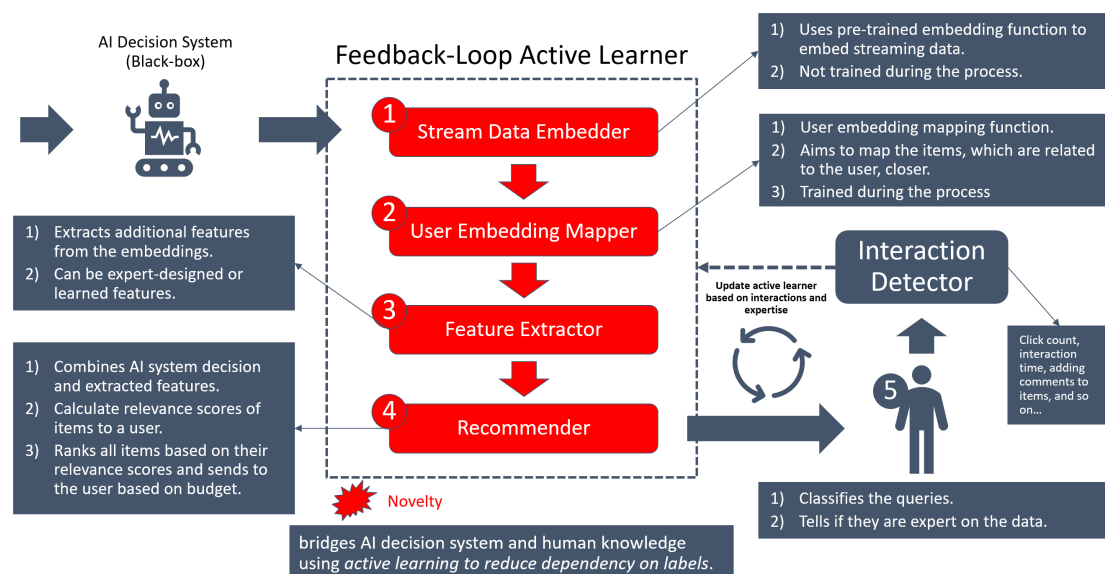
AI Decision System
(Black-box)

Feedback-Loop Active Learner

1) Uses pre-trained embedding function to embed streaming data.
2) Not trained during the process.

1 Stream Data Embedder

1) User embedding mapping function.
2) Aims to map the items, which are related to the user, closer.
3) Trained during the process

2 User Embedding Mapper

1) Extracts additional features from the embeddings.
2) Can be expert-designed or learned features.

Interaction Detector

Update active learner based on interactions and expertise

3 Feature Extractor

Click count, interaction time, adding comments to items, and so on…

1) Combines AI system decision and extracted features.
2) Calculate relevance scores of items to a user.
3) Ranks all items based on their relevance scores and sends to the user based on budget.

4 Recommender

5

1) Classifies the queries.
2) Tells if they are expert on the data.

Novelty

bridges AI decision system and human knowledge using *active learning to reduce dependency on labels*.